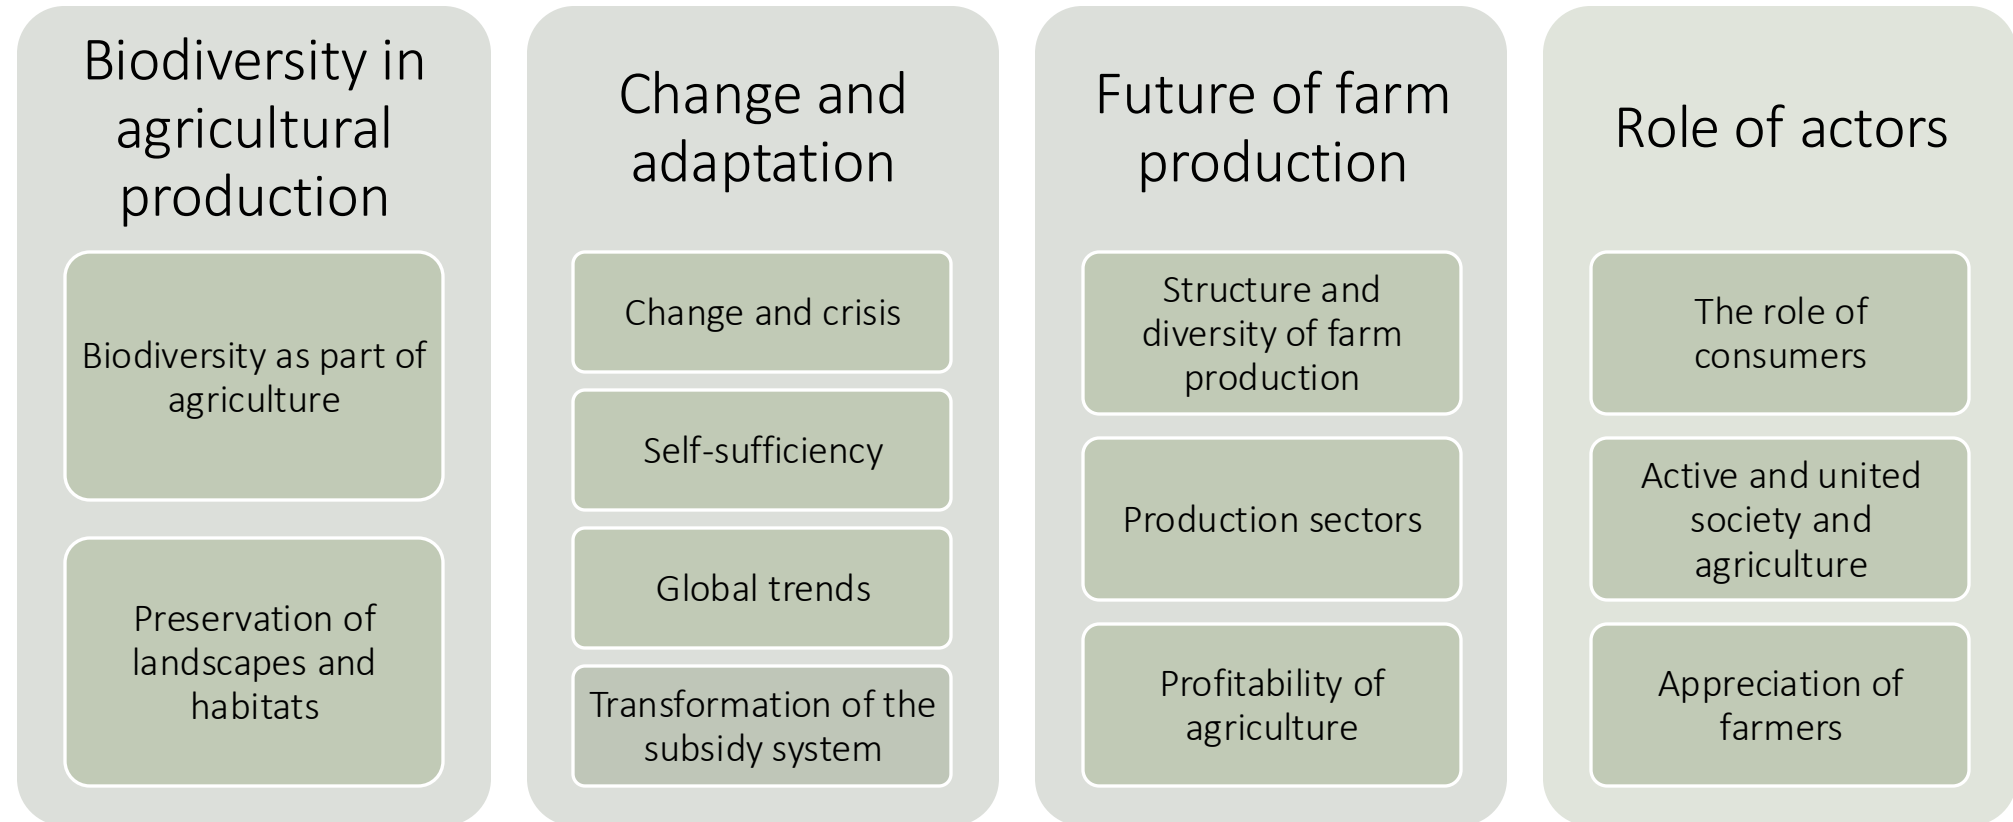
Biodiversity in agricultural production

Biodiversity as part of agriculture

Preservation of landscapes and habitats

Change and adaptation

Change and crisis

Self-sufficiency

Global trends

Transformation of the subsidy system

Future of farm production

Structure and diversity of farm production

Production sectors

Profitability of agriculture

Role of actors

The role of consumers

Active and united society and agriculture

Appreciation of farmers